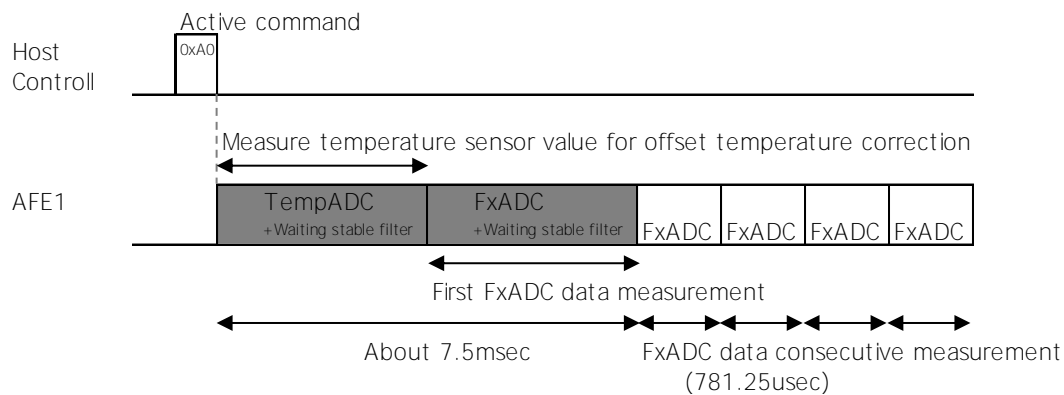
Active command

Host Controll

0xA0

Measure temperature sensor value for offset temperature correction

AFE1

TempADC
+Waiting stable filter

FxADC
+Waiting stable filter

FxADC FxADC FxADC FxADC

First FxADC data measurement

About 7.5msec

FxADC data consecutive measurement
(781.25usec)